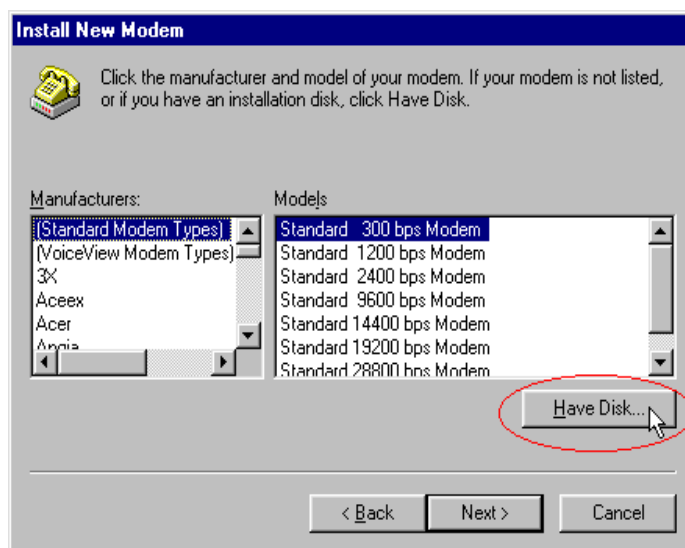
Install New Modem

Click the manufacturer and model of your modem. If your modem is not listed, or if you have an installation disk, click Have Disk.

Manufacturers:

(Standard Modem Types)
(VoiceView Modem Types)
3X
Aceex
Acer
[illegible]

Models

Standard 300 bps Modem
Standard 1200 bps Modem
Standard 2400 bps Modem
Standard 9600 bps Modem
Standard 14400 bps Modem
Standard 19200 bps Modem
Standard 28800 bps Modem

Have Disk...

< Back Next > Cancel